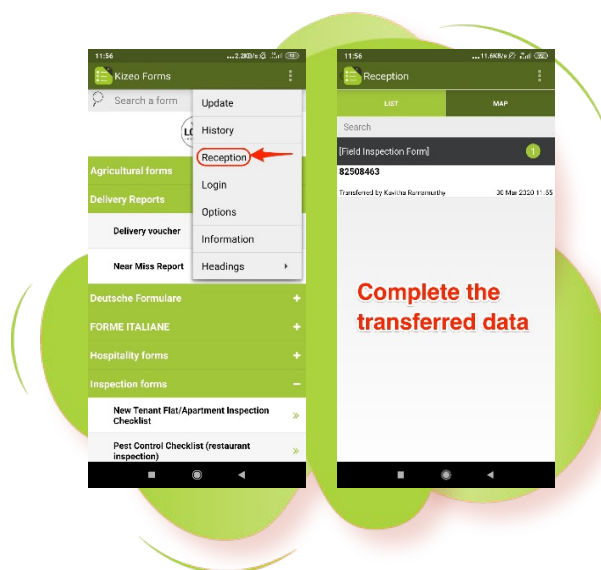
11:56 ...2.2KB/s

Kizeo Forms

Search a form

LO

Update
History
Reception
Login
Options
Information
Headings

Agricultural forms
Delivery Reports
Delivery voucher
Near Miss Report
Deutsche Formulare +
FORME ITALIANE +
Hospitality forms +
Inspection forms −
New Tenant Flat/Apartment Inspection Checklist »
Pest Control Checklist (restaurant inspection) »

11:56 ...11.6KB/s

Reception

LIST
MAP

Search

[Field Inspection Form] 1

82508463

Transferred by Kavitha Ramamurthy 30 Mar 2020 11:55

Complete the transferred data